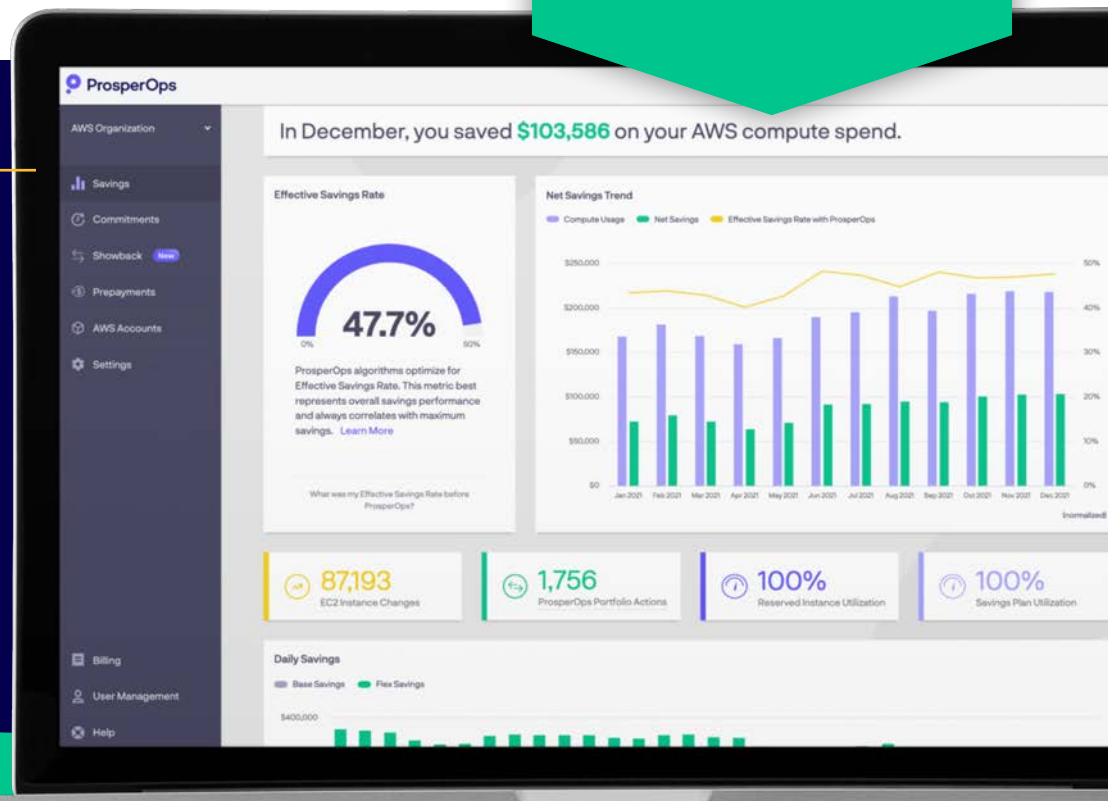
ProsperOps

AWS Organization

Savings
Commitments
Showback New
Prepayments
AWS Accounts
Settings

Billing
User Management
Help

In December, you saved $103,586 on your AWS compute spend.

Effective Savings Rate

47.7%

0% 50%

ProsperOps algorithms optimize for Effective Savings Rate. This metric best represents overall savings performance and always correlates with maximum savings. Learn More

What was my Effective Savings Rate before ProsperOps?

Net Savings Trend

Compute Usage Net Savings Effective Savings Rate with ProsperOps

$250,000
$200,000
$150,000
$100,000
$50,000
$0

50%
40%
30%
20%
10%
0%

Jan 2021 Feb 2021 Mar 2021 Apr 2021 May 2021 Jun 2021 Jul 2021 Aug 2021 Sep 2021 Oct 2021 Nov 2021 Dec 2021

(normalized)

87,193
EC2 Instance Changes

1,756
ProsperOps Portfolio Actions

100%
Reserved Instance Utilization

100%
Savings Plan Utilization

Daily Savings

Base Savings Flex Savings

$400,000